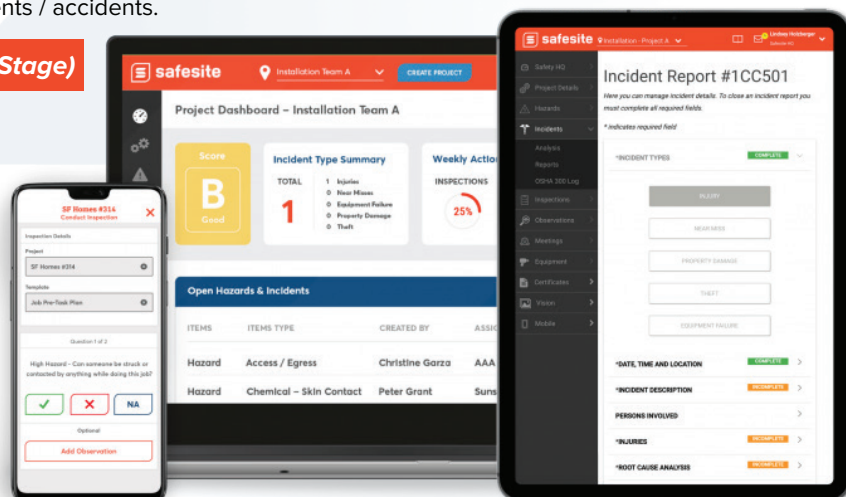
nts / accidents.

Stage)

safesite

Installation Team A

CREATE PROJECT

Project Dashboard – Installation Team A

Score

B

Good

Incident Type Summary

TOTAL

1

1 Injuries
0 Near Misses
0 Equipment Failure
0 Property Damage
0 Theft

Weekly Actio

INSPECTIONS

25%

Open Hazards & Incidents

| ITEMS | ITEMS TYPE | CREATED BY | ASSI |
|---|---|---|---|
| Hazard | Access / Egress | Christine Garza | AAA |
| Hazard | Chemical – Skin Contact | Peter Grant | Suns |

SF Homes #314
Conduct Inspection

Inspection Details

Project

SF Homes #314

Template

Job Pre-Task Plan

Question 1 of 2

High Hazard - Can someone be struck or contacted by anything while doing this job?

NA

Optional

Add Observation

safesite Installation - Project A

Lindsey Holzberger
Safesite HQ

Safety HQ
Project Details
Hazards
Incidents
Analysis
Reports
OSHA 300 Log
Inspections
Observations
Meetings
Equipment
Certificates
Vision
Mobile

Incident Report #1CC501

Here you can manage incident details. To close an incident report you must complete all required fields.

* indicates required field

*INCIDENT TYPES COMPLETE

INJURY

NEAR MISS

PROPERTY DAMAGE

THEFT

EQUIPMENT FAILURE

*DATE, TIME AND LOCATION COMPLETE

*INCIDENT DESCRIPTION INCOMPLETE

PERSONS INVOLVED

*INJURIES INCOMPLETE

*ROOT CAUSE ANALYSIS INCOMPLETE